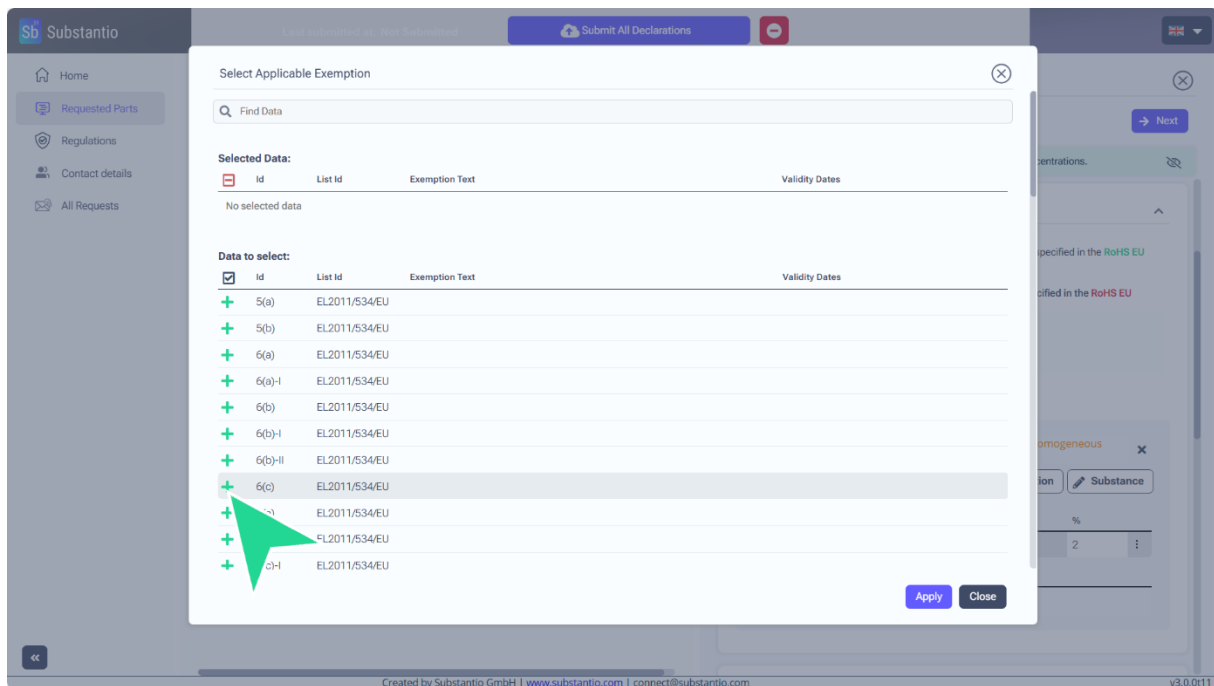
Sb Substantio

Last submitted at: Not Submitted

Submit All Declarations

Home

Requested Parts

Regulations

Contact details

All Requests

Select Applicable Exemption

Find Data

Selected Data:

| | Id | List Id | Exemption Text | Validity Dates |
|---|---|---|---|---|
| No selected data | | | | |

Data to select:

| | Id | List Id | Exemption Text | Validity Dates |
|---|---|---|---|---|
| + | 5(a) | EL2011/534/EU | | |
| + | 5(b) | EL2011/534/EU | | |
| + | 6(a) | EL2011/534/EU | | |
| + | 6(a)-I | EL2011/534/EU | | |
| + | 6(b) | EL2011/534/EU | | |
| + | 6(b)-I | EL2011/534/EU | | |
| + | 6(b)-II | EL2011/534/EU | | |
| + | 6(c) | EL2011/534/EU | | |
| + | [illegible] | EL2011/534/EU | | |
| + | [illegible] | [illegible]L2011/534/EU | | |
| + | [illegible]c)-I | EL2011/534/EU | | |

Apply

Close

Next

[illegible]centrations.

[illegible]pecified in the RoHS EU

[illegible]cified in the RoHS EU

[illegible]omogeneous

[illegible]ion

Substance

%

2

Created by Substantio GmbH | www.substantio.com | connect@substantio.com

v3.0.0r11